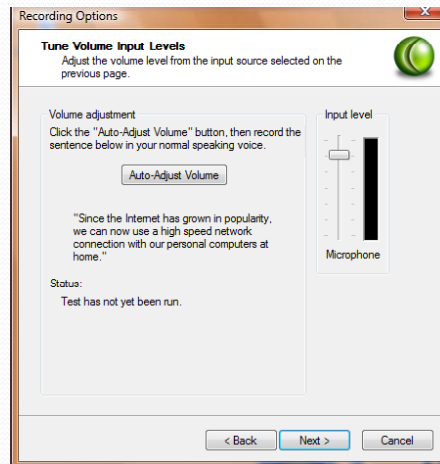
Recording Options

Tune Volume Input Levels
Adjust the volume level from the input source selected on the previous page.

Volume adjustment
Click the "Auto-Adjust Volume" button, then record the sentence below in your normal speaking voice.

Auto-Adjust Volume

"Since the Internet has grown in popularity, we can now use a high speed network connection with our personal computers at home."

Status:
Test has not yet been run.

Input level

Microphone

< Back
Next >
Cancel